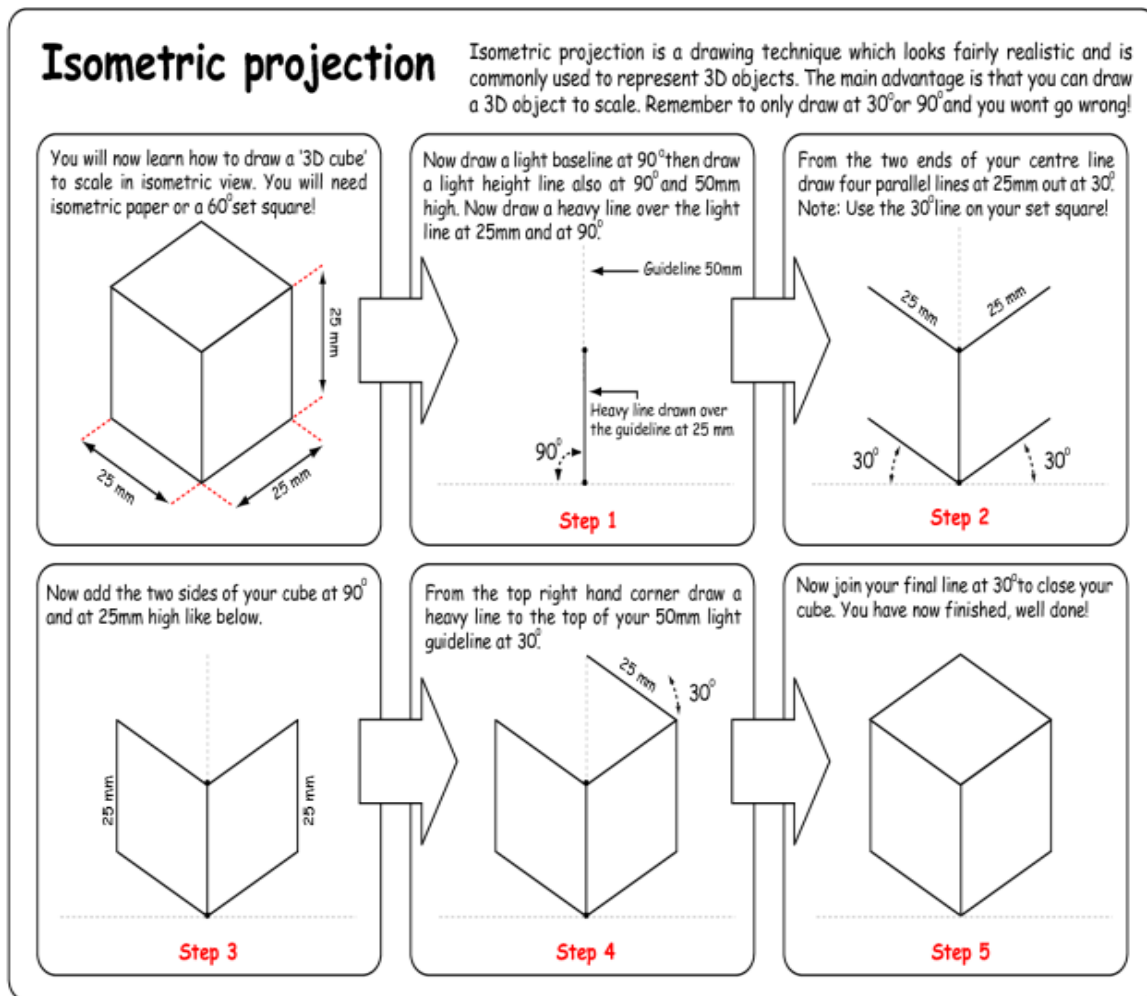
Isometric projection

Isometric projection is a drawing technique which looks fairly realistic and is commonly used to represent 3D objects. The main advantage is that you can draw a 3D object to scale. Remember to only draw at $30^0$ or $90^0$ and you wont go wrong!

You will now learn how to draw a '3D cube' to scale in isometric view. You will need isometric paper or a $60^0$ set square!

25 mm

25 mm

25 mm

Now draw a light baseline at $90^0$ then draw a light height line also at $90^0$ and 50mm high. Now draw a heavy line over the light line at 25mm and at $90^0$.

Guideline 50mm

Heavy line drawn over the guideline at 25 mm

$90^0$

Step 1

From the two ends of your centre line draw four parallel lines at 25mm out at $30^0$. Note: Use the $30^0$ line on your set square!

25 mm

25 mm

$30^0$

$30^0$

Step 2

Now add the two sides of your cube at $90^0$ and at 25mm high like below.

25 mm

25 mm

Step 3

From the top right hand corner draw a heavy line to the top of your 50mm light guideline at $30^0$.

25 mm

$30^0$

Step 4

Now join your final line at $30^0$ to close your cube. You have now finished, well done!

Step 5